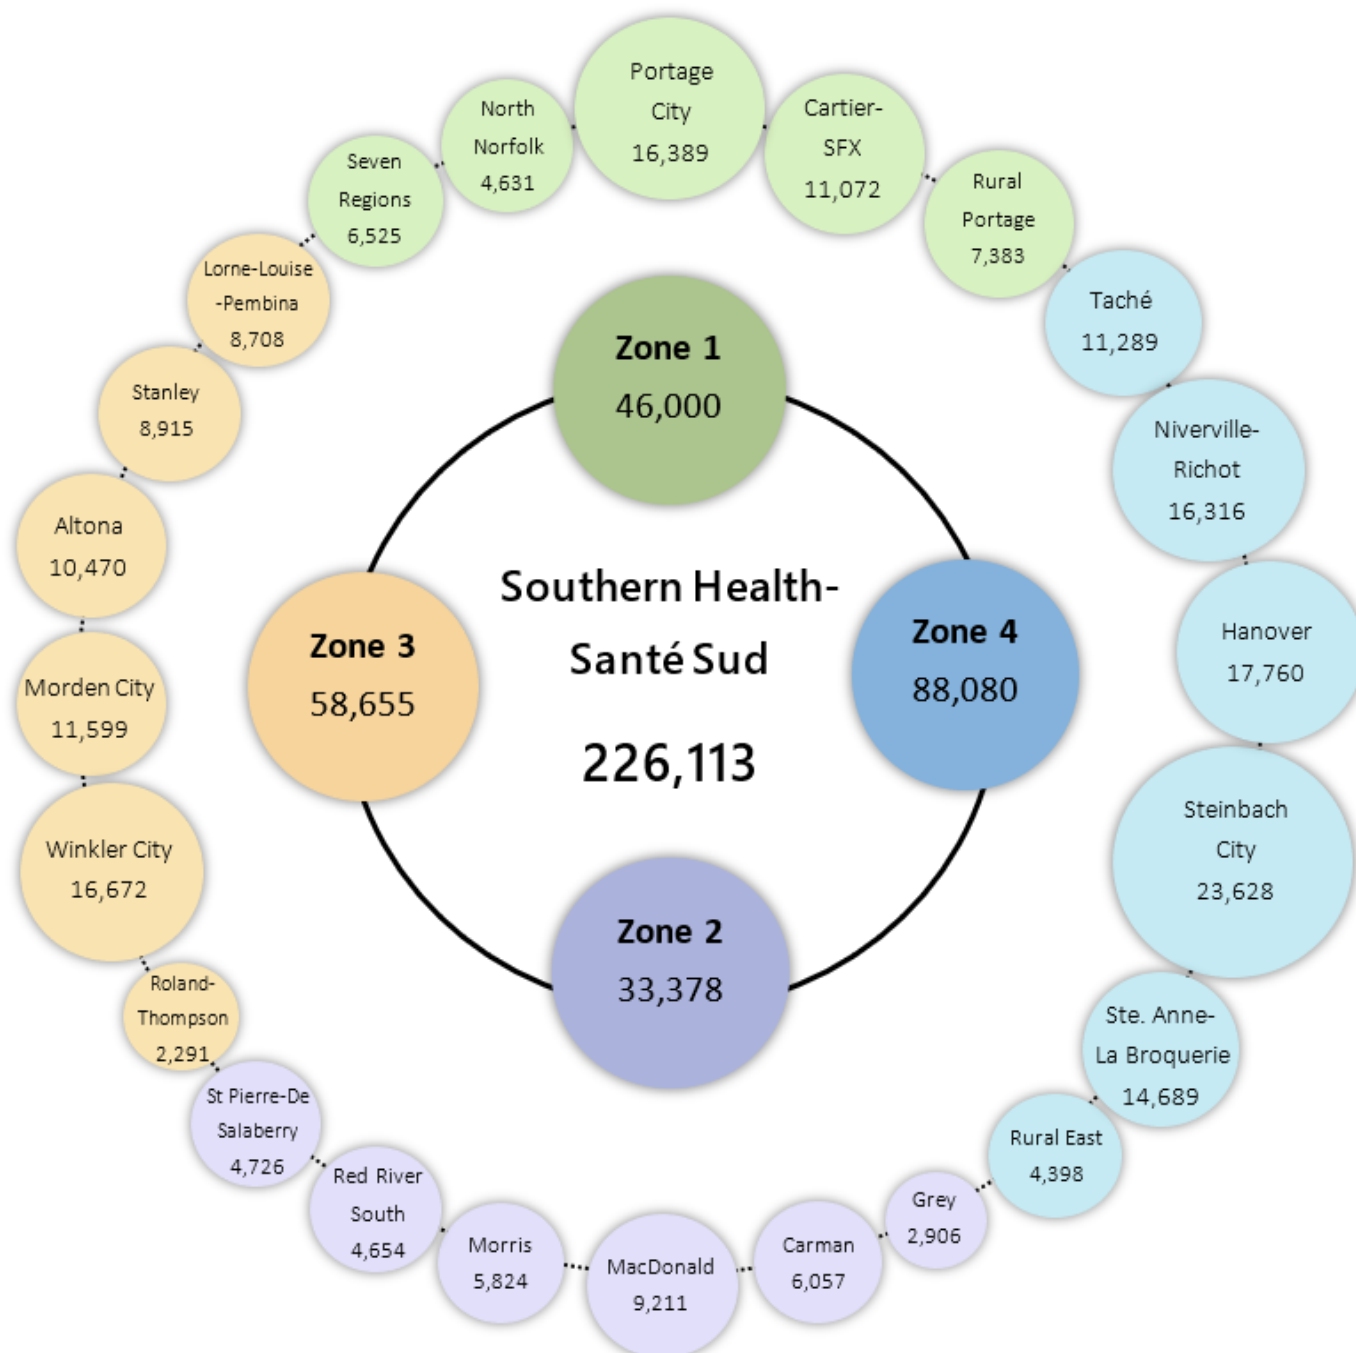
Portage City 16,389

Cartier-SFX 11,072

Rural Portage 7,383

Taché 11,289

Niverville-Richot 16,316

Hanover 17,760

Steinbach City 23,628

Ste. Anne-La Broquerie 14,689

Rural East 4,398

Grey 2,906

Carman 6,057

MacDonald 9,211

Morris 5,824

Red River South 4,654

St Pierre-De Salaberry 4,726

Roland-Thompson 2,291

Winkler City 16,672

Morden City 11,599

Altona 10,470

Stanley 8,915

Lorne-Louise-Pembina 8,708

Seven Regions 6,525

North Norfolk 4,631

Zone 1 46,000

Zone 3 58,655

Southern Health-Santé Sud

226,113

Zone 4 88,080

Zone 2 33,378